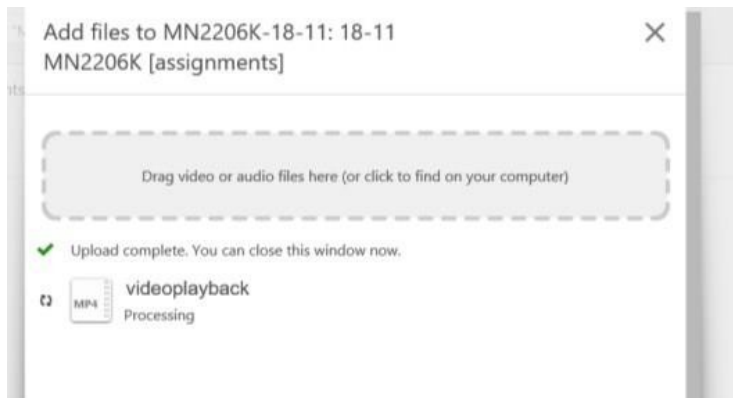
Add files to MN2206K-18-11: 18-11 MN2206K [assignments]

×

Drag video or audio files here (or click to find on your computer)

Upload complete. You can close this window now.

MP4

videoplayback

Processing